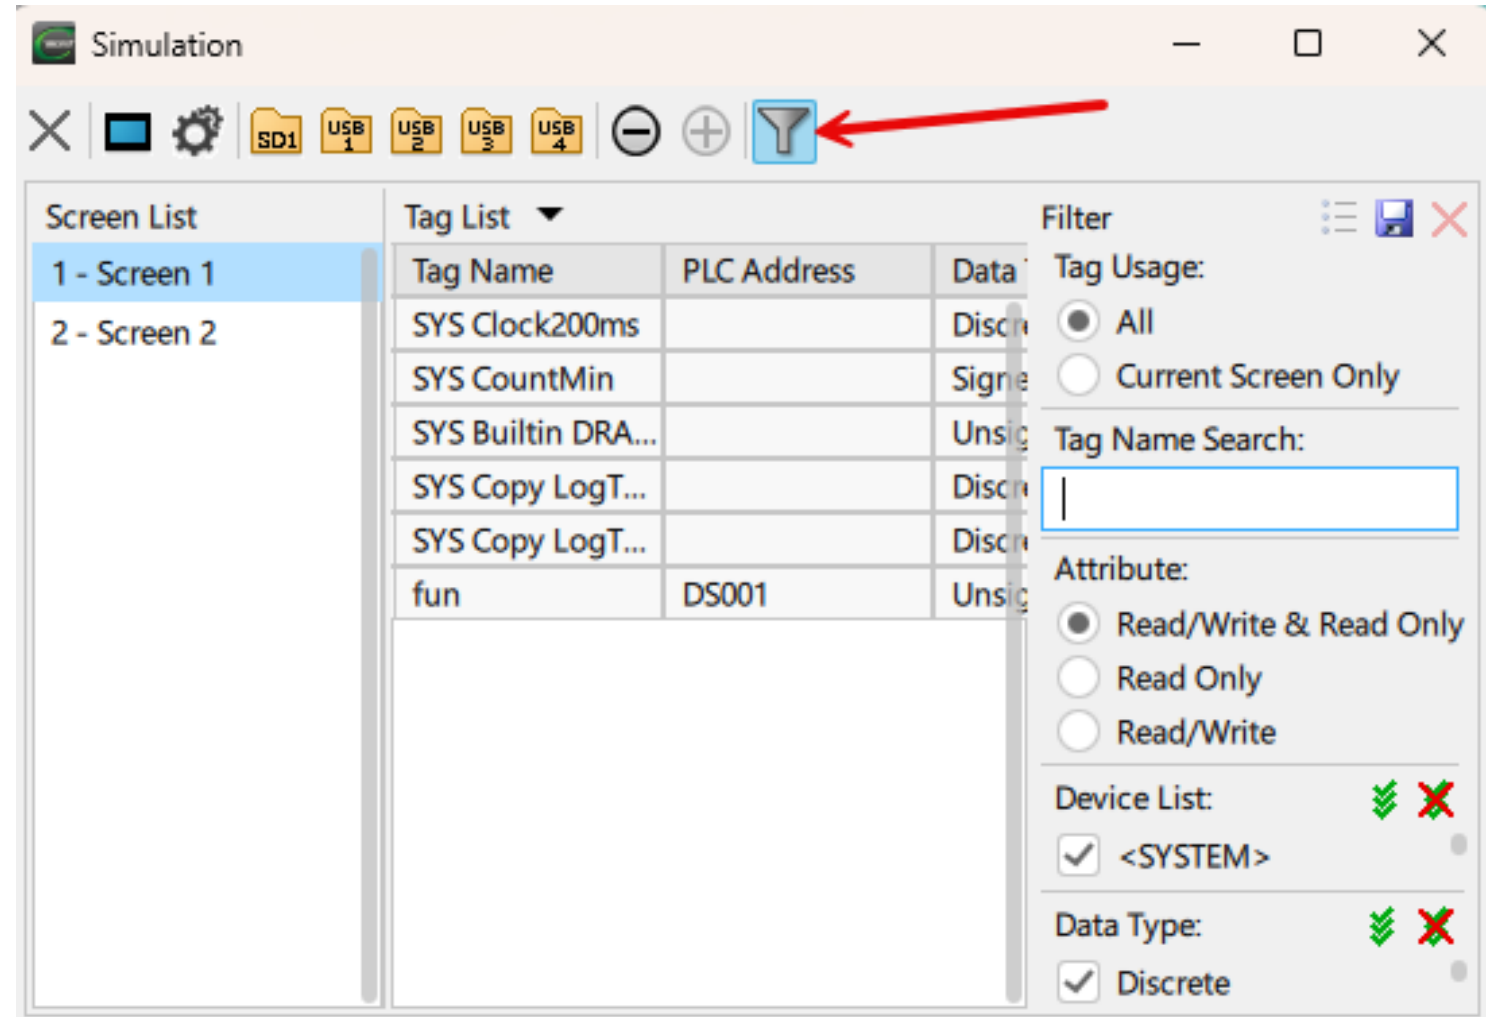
Simulation

SD1 USB 1 USB 2 USB 3 USB 4

Screen List

1 - Screen 1

2 - Screen 2

Tag List

| Tag Name | PLC Address | Data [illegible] |
|---|---|---|
| SYS Clock200ms | | Disc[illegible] |
| SYS CountMin | | Sign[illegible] |
| SYS Builtin DRA... | | Unsi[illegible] |
| SYS Copy LogT... | | Disc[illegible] |
| SYS Copy LogT... | | Disc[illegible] |
| fun | DS001 | Unsi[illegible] |

Filter

Tag Usage:

All

Current Screen Only

Tag Name Search:

Attribute:

Read/Write & Read Only

Read Only

Read/Write

Device List:

<SYSTEM>

Data Type:

Discrete